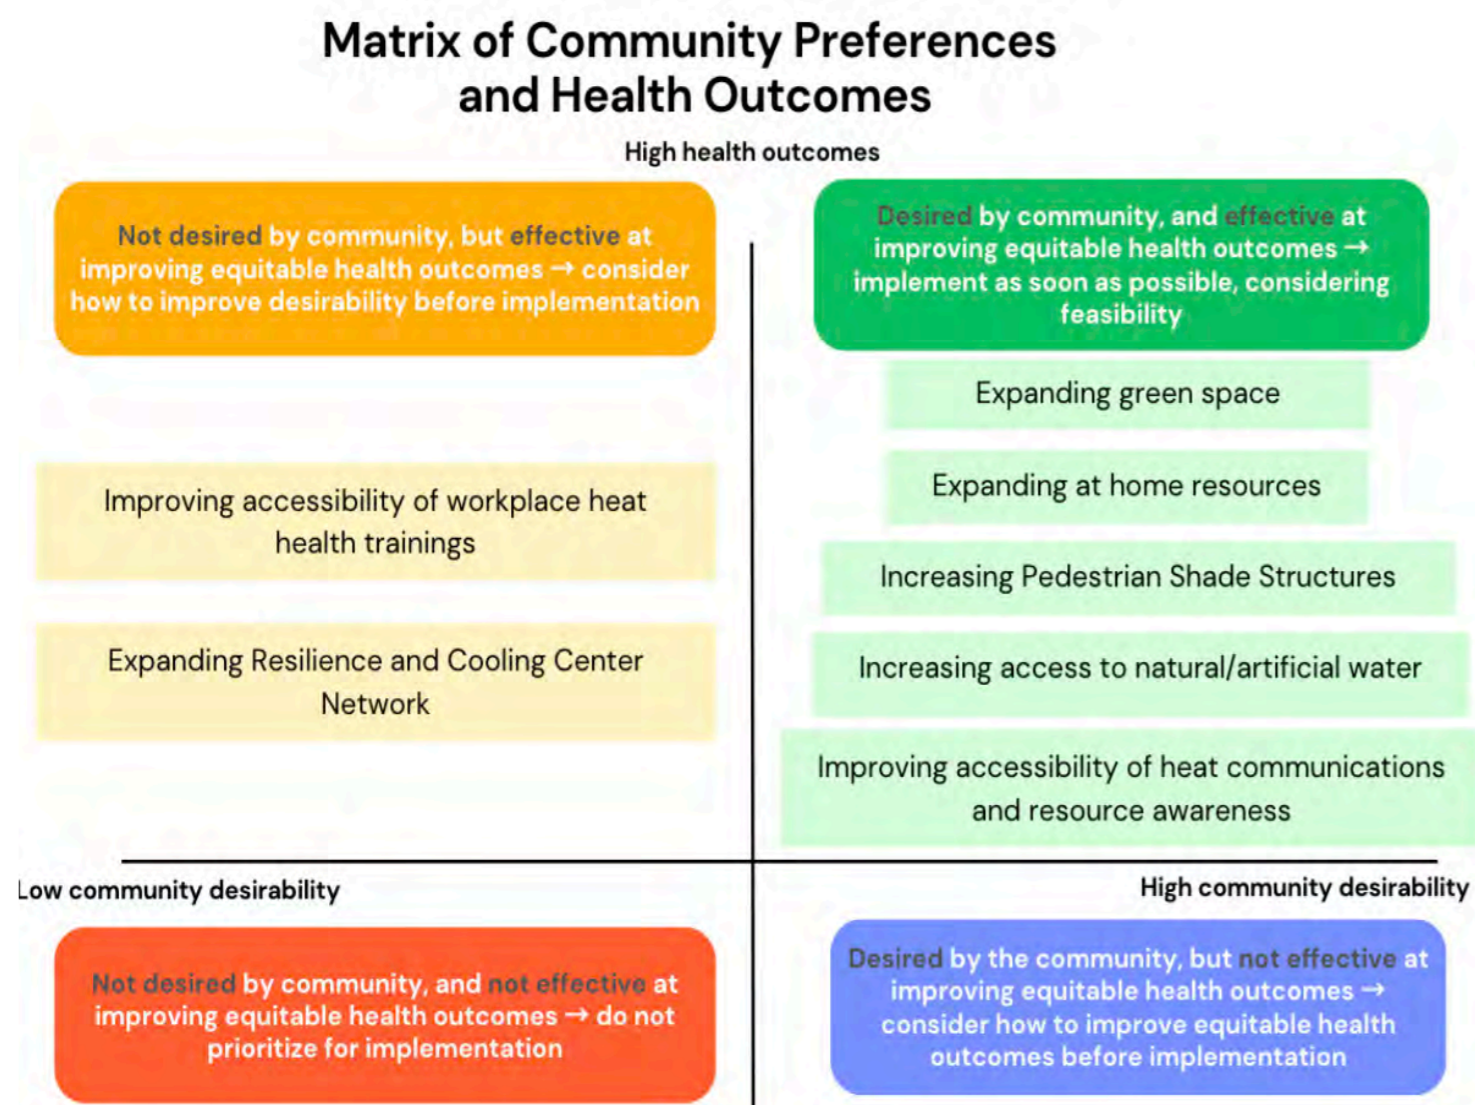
Matrix of Community Preferences and Health Outcomes

High health outcomes

Not desired by community, but effective at improving equitable health outcomes → consider how to improve desirability before implementation

Desired by community, and effective at improving equitable health outcomes → implement as soon as possible, considering feasibility

Expanding green space

Improving accessibility of workplace heat health trainings

Expanding at home resources

Increasing Pedestrian Shade Structures

Expanding Resilience and Cooling Center Network

Increasing access to natural/artificial water

Improving accessibility of heat communications and resource awareness

Low community desirability

High community desirability

Not desired by community, and not effective at improving equitable health outcomes → do not prioritize for implementation

Desired by the community, but not effective at improving equitable health outcomes → consider how to improve equitable health outcomes before implementation